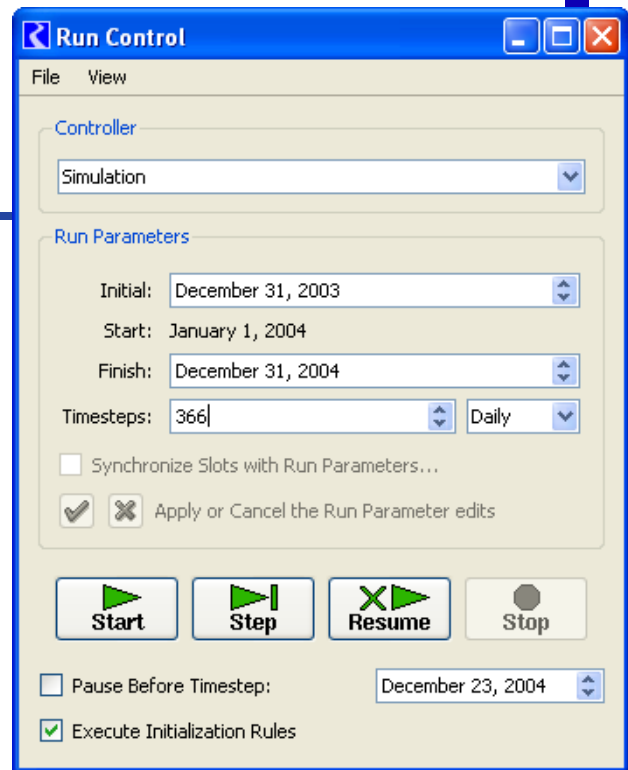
Run Control

File View

Controller

Simulation

Run Parameters

Initial: December 31, 2003

Start: January 1, 2004

Finish: December 31, 2004

Timesteps: 366 Daily

Synchronize Slots with Run Parameters...

Apply or Cancel the Run Parameter edits

Start Step Resume Stop

Pause Before Timestep: December 23, 2004

Execute Initialization Rules